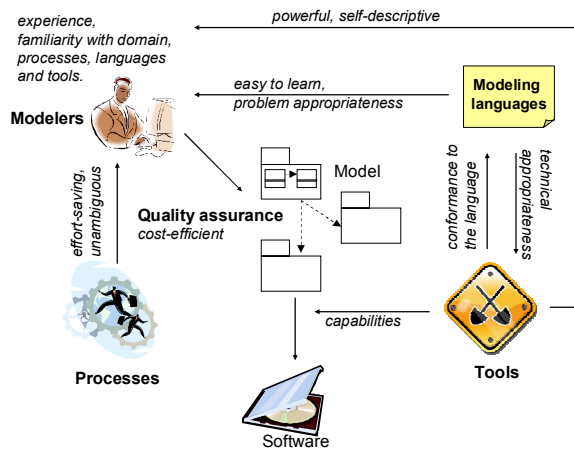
experience, familiarity with domain, processes, languages and tools.

powerful, self-descriptive

easy to learn, problem appropriateness

Modeling languages

Modelers

Model

Quality assurance
cost-efficient

effort-saving, unambiguous

conformance to the language

technical appropriateness

capabilities

Processes

Tools

Software